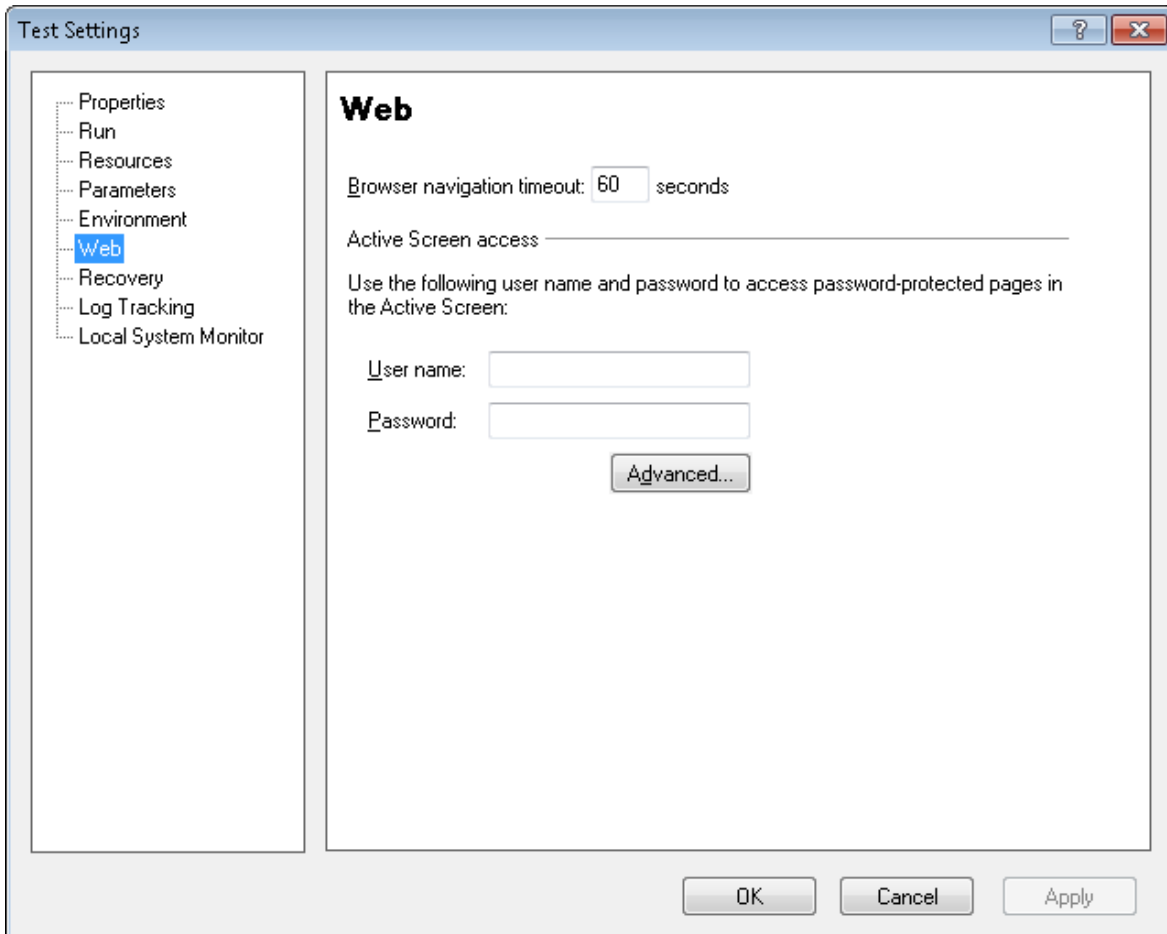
Test Settings

?

Properties
Run
Resources
Parameters
Environment
Web
Recovery
Log Tracking
Local System Monitor

Web

Browser navigation timeout: 60 seconds

Active Screen access

Use the following user name and password to access password-protected pages in the Active Screen:

User name:

Password:

Advanced...

OK

Cancel

Apply